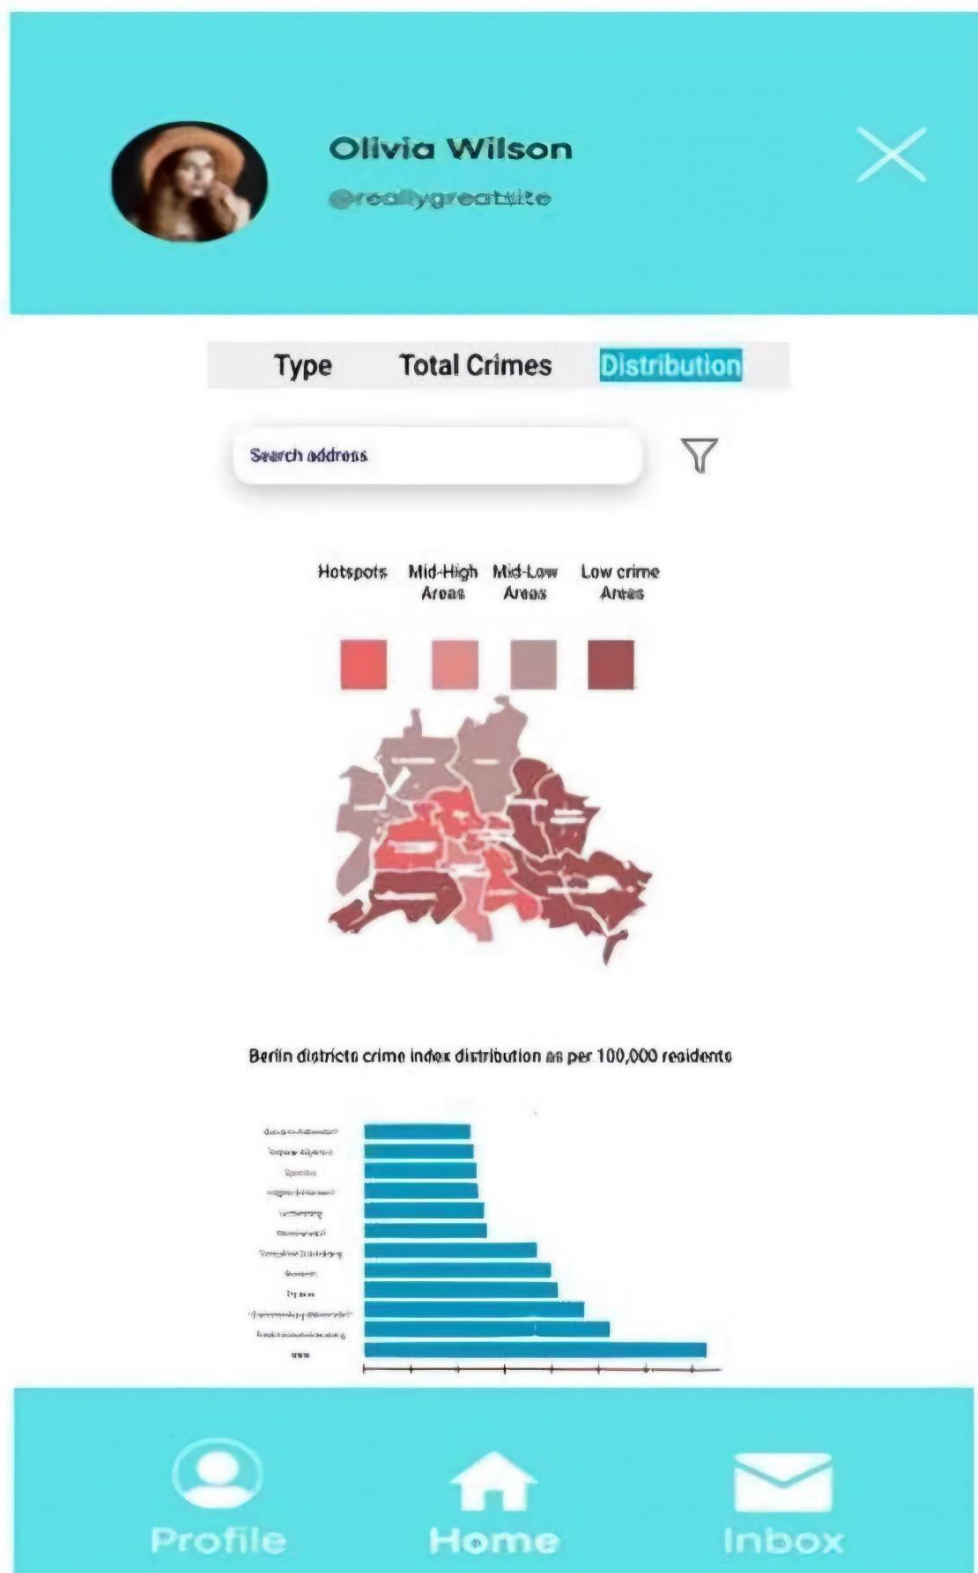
Olivia Wilson
@reallygreatsite

Type Total Crimes Distribution

Search address

Hotspots Mid-High Areas Mid-Low Areas Low crime Areas

Berlin districts crime index distribution as per 100,000 residents

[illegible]
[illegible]
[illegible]
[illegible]
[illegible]
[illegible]
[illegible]
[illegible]
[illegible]
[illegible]
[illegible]
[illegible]

Profile Home Inbox